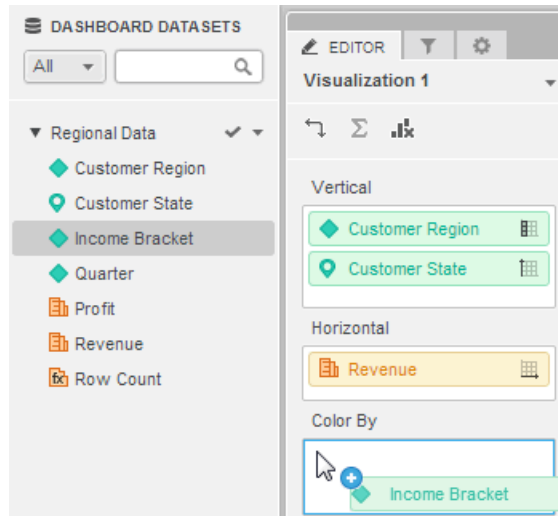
DASHBOARD DATASETS

All

Regional Data

Customer Region

Customer State

Income Bracket

Quarter

Profit

Revenue

Row Count

EDITOR

Visualization 1

Vertical

Customer Region

Customer State

Horizontal

Revenue

Color By

Income Bracket